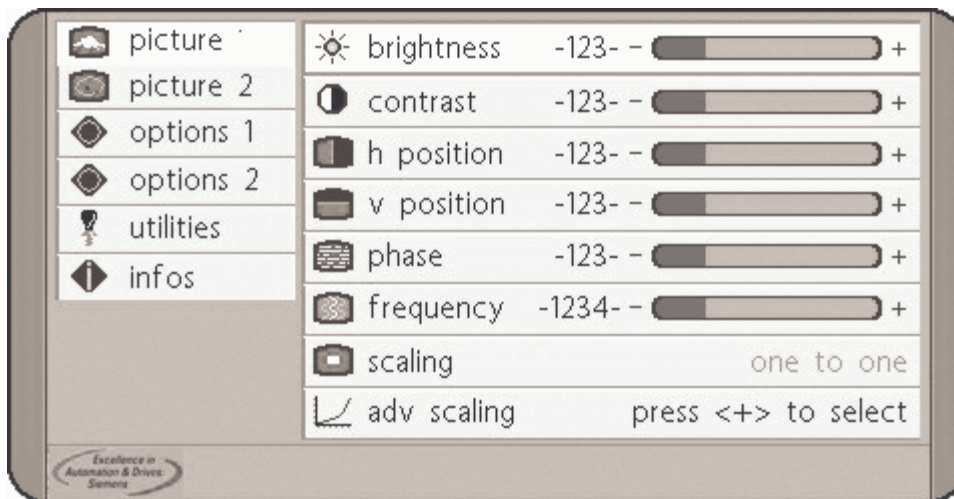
picture '
picture 2
options 1
options 2
utilities
infos

brightness -123- − +
contrast -123- − +
h position -123- − +
v position -123- − +
phase -123- − +
frequency -1234- − +
scaling one to one
adv scaling press <+> to select

Excellence in Automation & Drives: Siemens